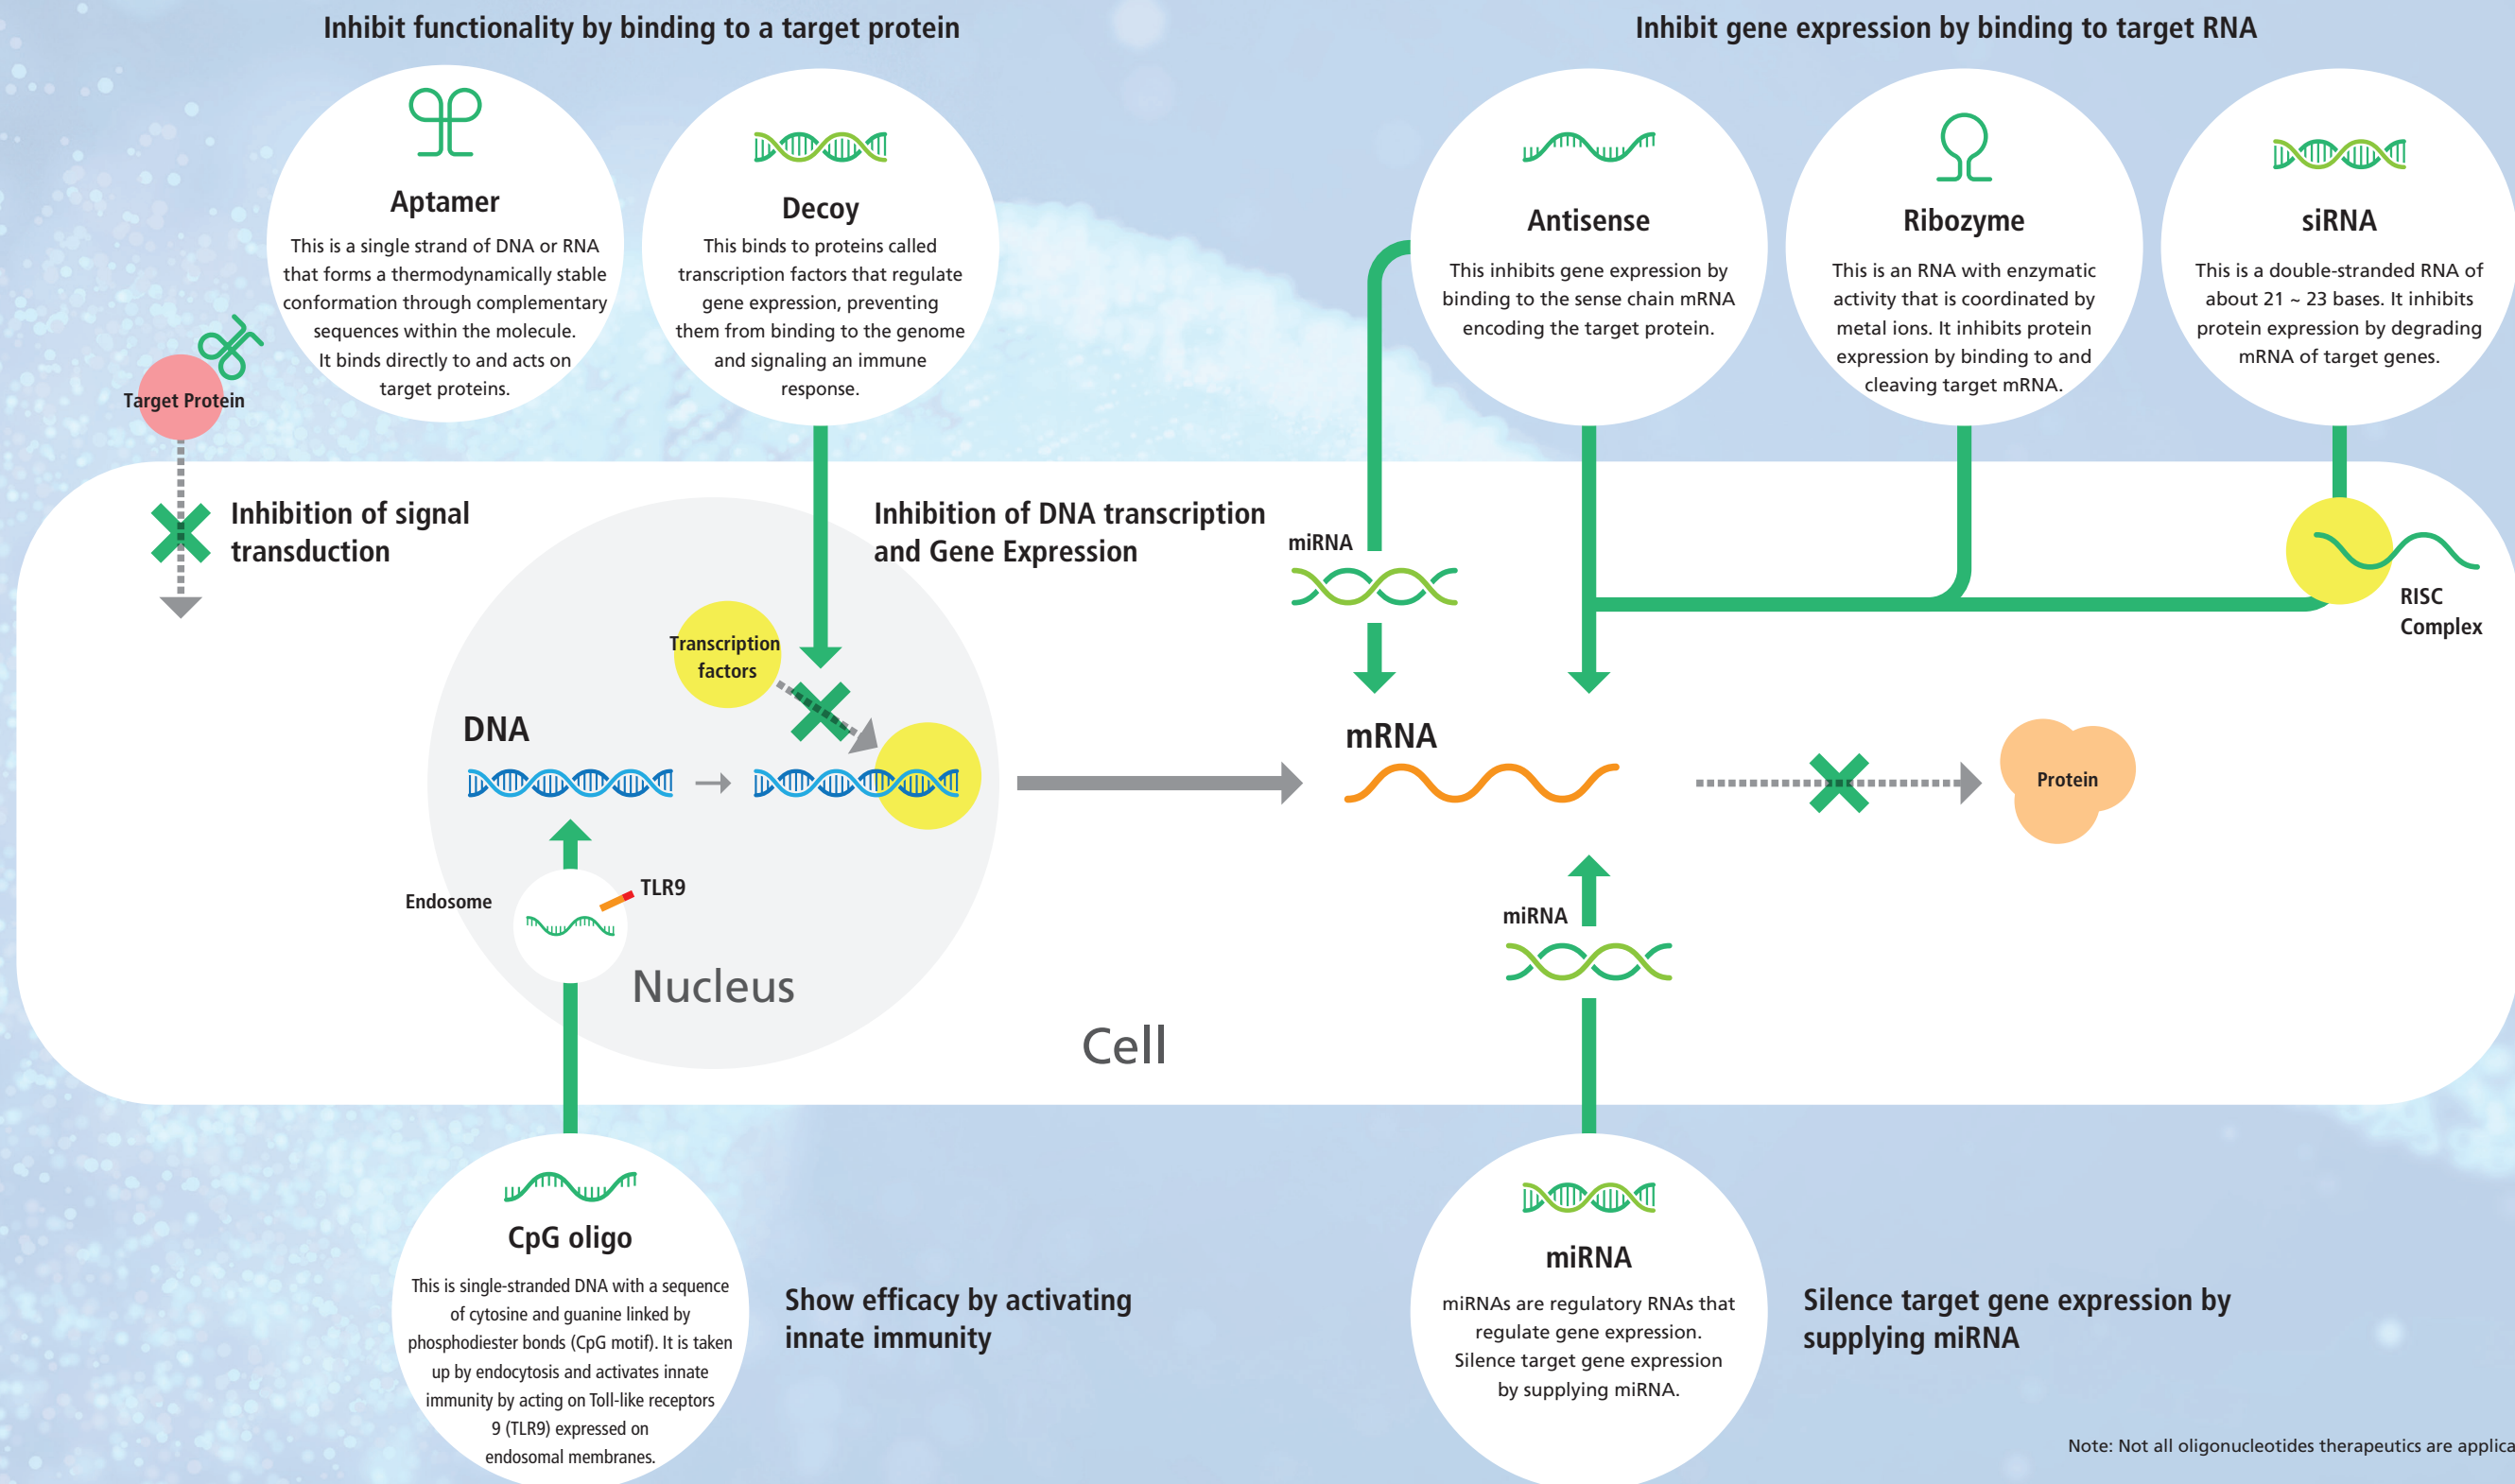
Inhibit functionality by binding to a target protein

Inhibit gene expression by binding to target RNA

Aptamer
This is a single strand of DNA or RNA that forms a thermodynamically stable conformation through complementary sequences within the molecule. It binds directly to and acts on target proteins.

Decoy
This binds to proteins called transcription factors that regulate gene expression, preventing them from binding to the genome and signaling an immune response.

Antisense
This inhibits gene expression by binding to the sense chain mRNA encoding the target protein.

Ribozyme
This is an RNA with enzymatic activity that is coordinated by metal ions. It inhibits protein expression by binding to and cleaving target mRNA.

siRNA
This is a double-stranded RNA of about 21 ~ 23 bases. It inhibits protein expression by degrading mRNA of target genes.

Target Protein

Inhibition of signal transduction

Inhibition of DNA transcription and Gene Expression

miRNA

RISC Complex

Transcription factors

DNA

mRNA

Protein

TLR9

Endosome

miRNA

Nucleus

Cell

CpG oligo
This is single-stranded DNA with a sequence of cytosine and guanine linked by phosphodiester bonds (CpG motif). It is taken up by endocytosis and activates innate immunity by acting on Toll-like receptors 9 (TLR9) expressed on endosomal membranes.

Show efficacy by activating innate immunity

miRNA
miRNAs are regulatory RNAs that regulate gene expression. Silence target gene expression by supplying miRNA.

Silence target gene expression by supplying miRNA

Note: Not all oligonucleotides therapeutics are applica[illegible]